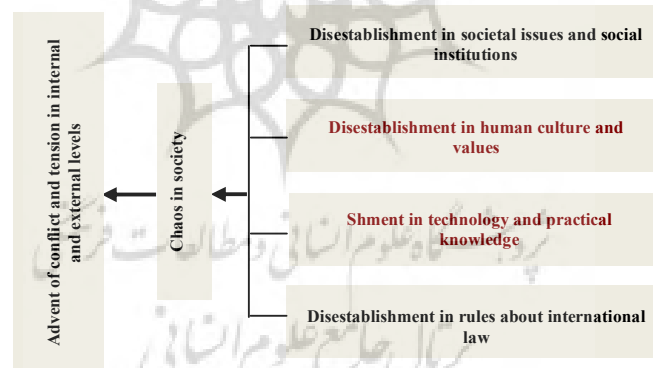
Advent of conflict and tension in internal and external levels

Chaos in society

Disestablishment in societal issues and social institutions

Disestablishment in human culture and values

Shment in technology and practical knowledge

Disestablishment in rules about international law